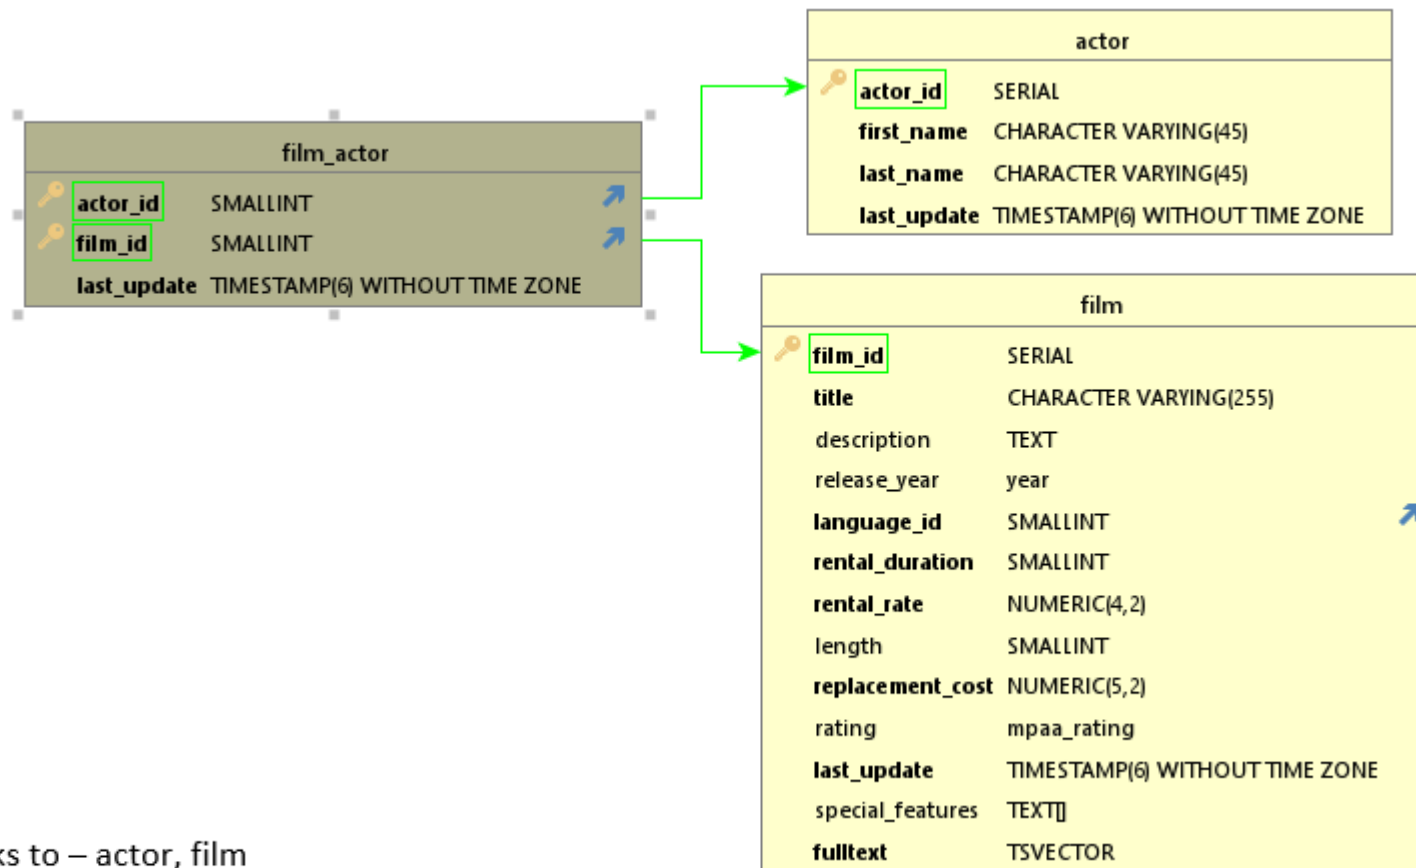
film_actor

| | |
|---|---|
| actor_id | SMALLINT |
| film_id | SMALLINT |
| last_update | TIMESTAMP(6) WITHOUT TIME ZONE |

actor

| | |
|---|---|
| actor_id | SERIAL |
| first_name | CHARACTER VARYING(45) |
| last_name | CHARACTER VARYING(45) |
| last_update | TIMESTAMP(6) WITHOUT TIME ZONE |

film

| | |
|---|---|
| film_id | SERIAL |
| title | CHARACTER VARYING(255) |
| description | TEXT |
| release_year | year |
| language_id | SMALLINT |
| rental_duration | SMALLINT |
| rental_rate | NUMERIC(4,2) |
| length | SMALLINT |
| replacement_cost | NUMERIC(5,2) |
| rating | mpaa_rating |
| last_update | TIMESTAMP(6) WITHOUT TIME ZONE |
| special_features | TEXT[] |
| fulltext | TSVECTOR |

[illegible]s to – actor, film